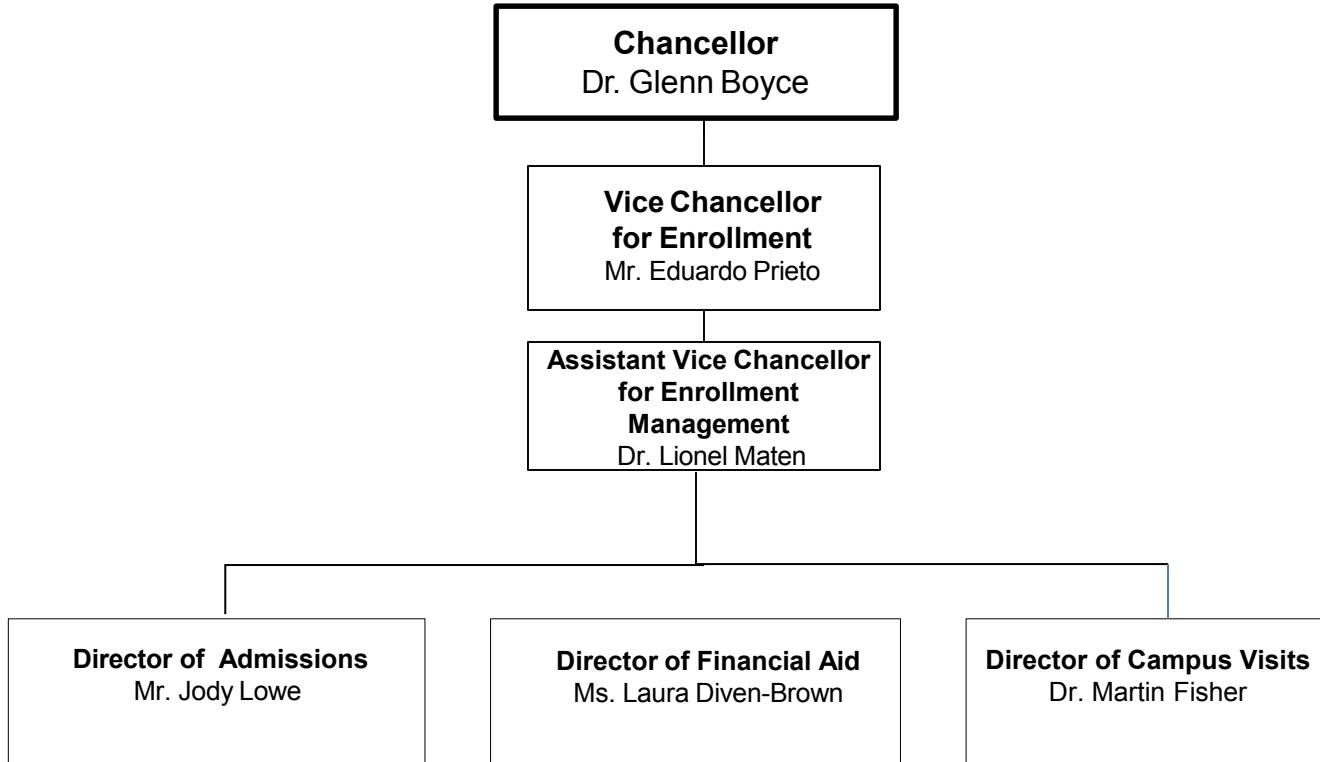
Chancellor
Dr. Glenn Boyce

Vice Chancellor for Enrollment
Mr. Eduardo Prieto

Assistant Vice Chancellor for Enrollment Management
Dr. Lionel Maten

Director of Admissions
Mr. Jody Lowe

Director of Financial Aid
Ms. Laura Diven-Brown

Director of Campus Visits
Dr. Martin Fisher